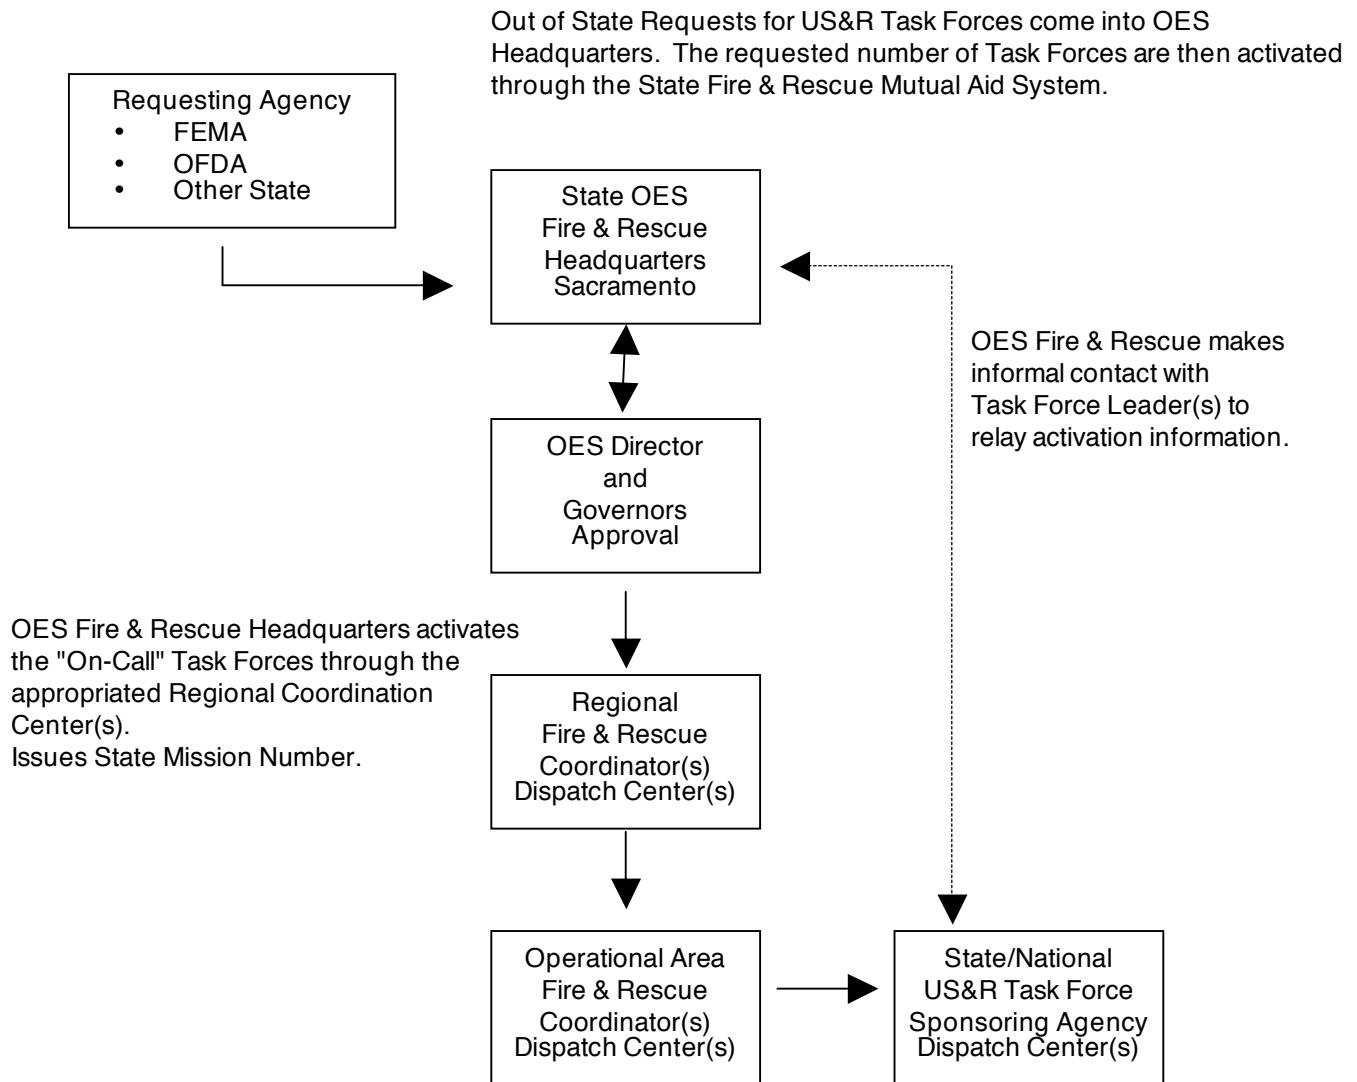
Out of State Requests for US&R Task Forces come into OES Headquarters. The requested number of Task Forces are then activated through the State Fire & Rescue Mutual Aid System.

Requesting Agency
- FEMA
- OFDA
- Other State

State OES
Fire & Rescue
Headquarters
Sacramento

OES Fire & Rescue makes informal contact with Task Force Leader(s) to relay activation information.

OES Director
and
Governors
Approval

OES Fire & Rescue Headquarters activates the "On-Call" Task Forces through the appropriated Regional Coordination Center(s).
Issues State Mission Number.

Regional
Fire & Rescue
Coordinator(s)
Dispatch Center(s)

Operational Area
Fire & Rescue
Coordinator(s)
Dispatch Center(s)

State/National
US&R Task Force
Sponsoring Agency
Dispatch Center(s)